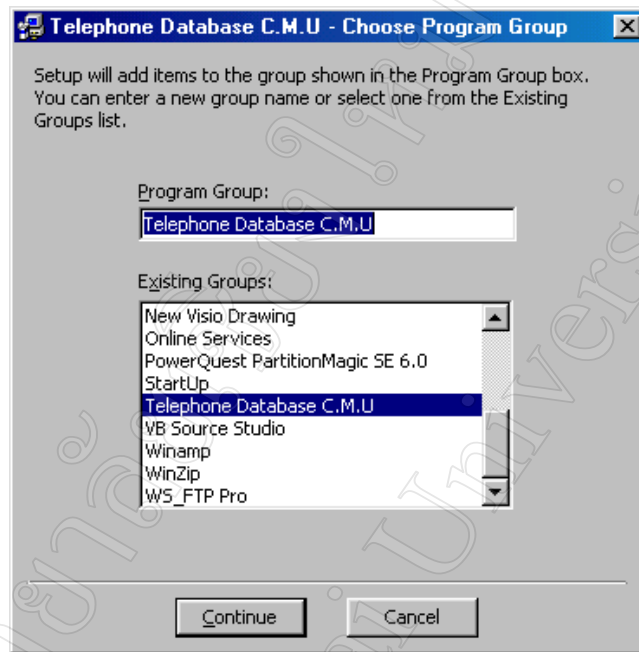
Telephone Database C.M.U - Choose Program Group

Setup will add items to the group shown in the Program Group box. You can enter a new group name or select one from the Existing Groups list.

Program Group:

Telephone Database C.M.U

Existing Groups:

New Visio Drawing
Online Services
PowerQuest PartitionMagic SE 6.0
StartUp
Telephone Database C.M.U
VB Source Studio
Winamp
WinZip
WS_FTP Pro

Continue

Cancel